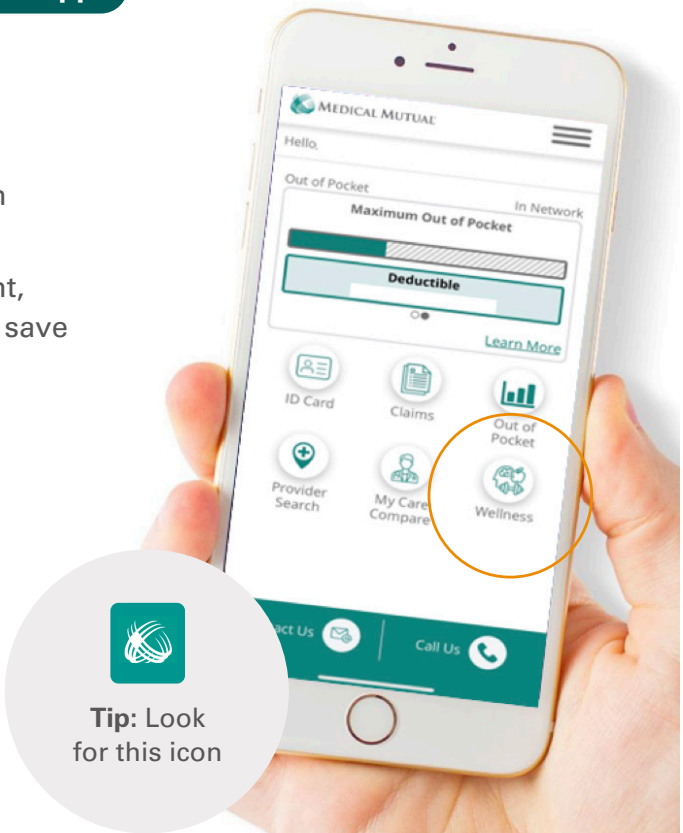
n

nt,
save

MEDICAL MUTUAL

Hello

Out of Pocket

In Network

Maximum Out of Pocket

Deductible

Learn More

ID Card

Claims

Out of Pocket

Provider Search

My Care Compare

Wellness

act Us

Call Us

Tip: Look for this icon